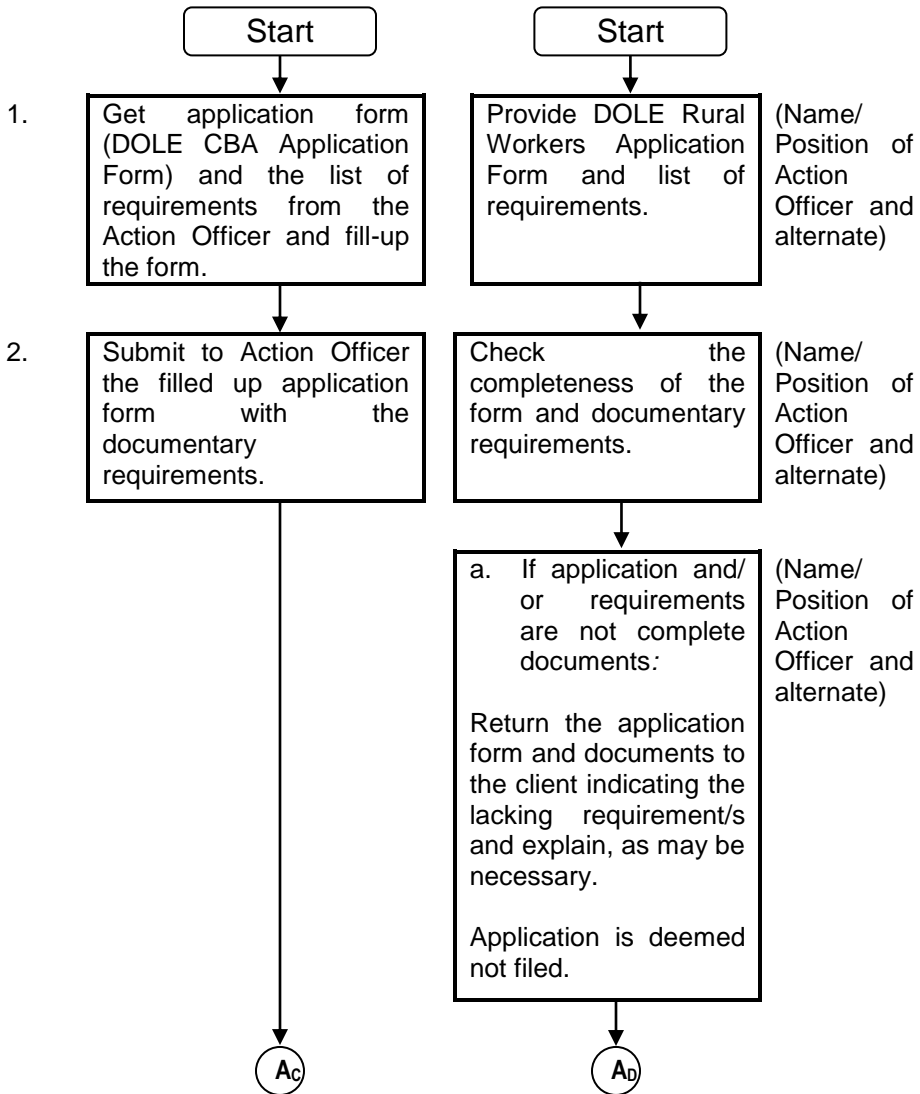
Start

1. Get application form (DOLE CBA Application Form) and the list of requirements from the Action Officer and fill-up the form.

2. Submit to Action Officer the filled up application form with the documentary requirements.

$A_C$

Start

Provide DOLE Rural Workers Application Form and list of requirements.

(Name/ Position of Action Officer and alternate)

Check the completeness of the form and documentary requirements.

(Name/ Position of Action Officer and alternate)

a. If application and/ or requirements are not complete documents:

Return the application form and documents to the client indicating the lacking requirement/s and explain, as may be necessary.

Application is deemed not filed.

(Name/ Position of Action Officer and alternate)

$A_D$